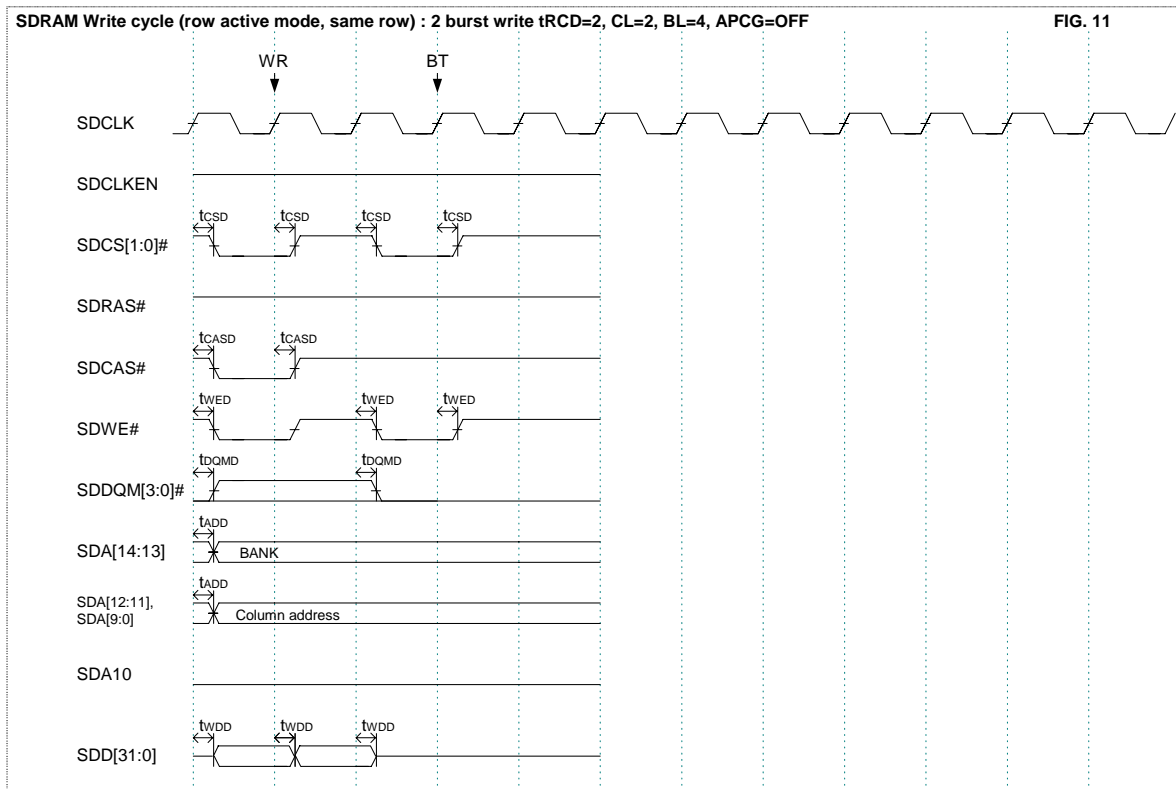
SDRAM Write cycle (row active mode, same row) : 2 burst write tRCD=2, CL=2, BL=4, APCG=OFF

FIG. 11

WR

BT

SDCLK

SDCLKEN

$t_{CSD}$ $t_{CSD}$ $t_{CSD}$ $t_{CSD}$

SDCS[1:0]#

SDRAS#

$t_{CASD}$ $t_{CASD}$

SDCAS#

$t_{WED}$ $t_{WED}$ $t_{WED}$

SDWE#

$t_{DQMD}$ $t_{DQMD}$

SDDQM[3:0]#

$t_{ADD}$

SDA[14:13]

BANK

$t_{ADD}$

SDA[12:11], SDA[9:0]

Column address

SDA10

$t_{WDD}$ $t_{WDD}$ $t_{WDD}$

SDD[31:0]